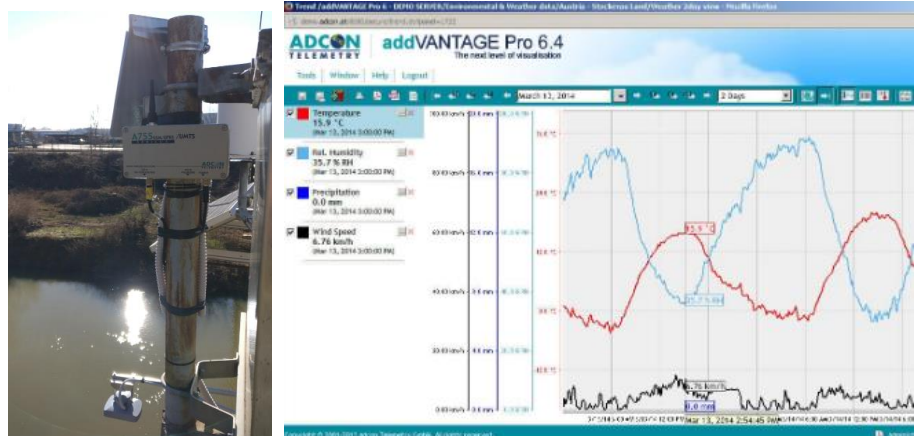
A753 addWAVE GSM/GPRS

ADCON

Trend /addVANTAGE Pro 6 - DEMO SERVER/Environmental & Weather data/Austria - Stockerau Land/Weather 2day view - Mozilla Firefox

demo.adcon.at

ADCON TELEMETRY

addVANTAGE Pro 6.4

The next level of visualisation

Tools | Window | Help | Logout

March 13, 2014

2 Days

Temperature
15.9 °C
(Mar 13, 2014 3:00:00 PM)

Rel. Humidity
35.7 % RH
(Mar 13, 2014 3:00:00 PM)

Precipitation
0.0 mm
(Mar 13, 2014 3:00:00 PM)

Wind Speed
6.76 km/h
(Mar 13, 2014 3:00:00 PM)

15.9 °C

35.7 % RH

6.76 km/h

0.0 mm

Mar 13, 2014 2:54:45 PM

Copyright © 2003-2013 adcon Telemetry GmbH. All rights reserved.